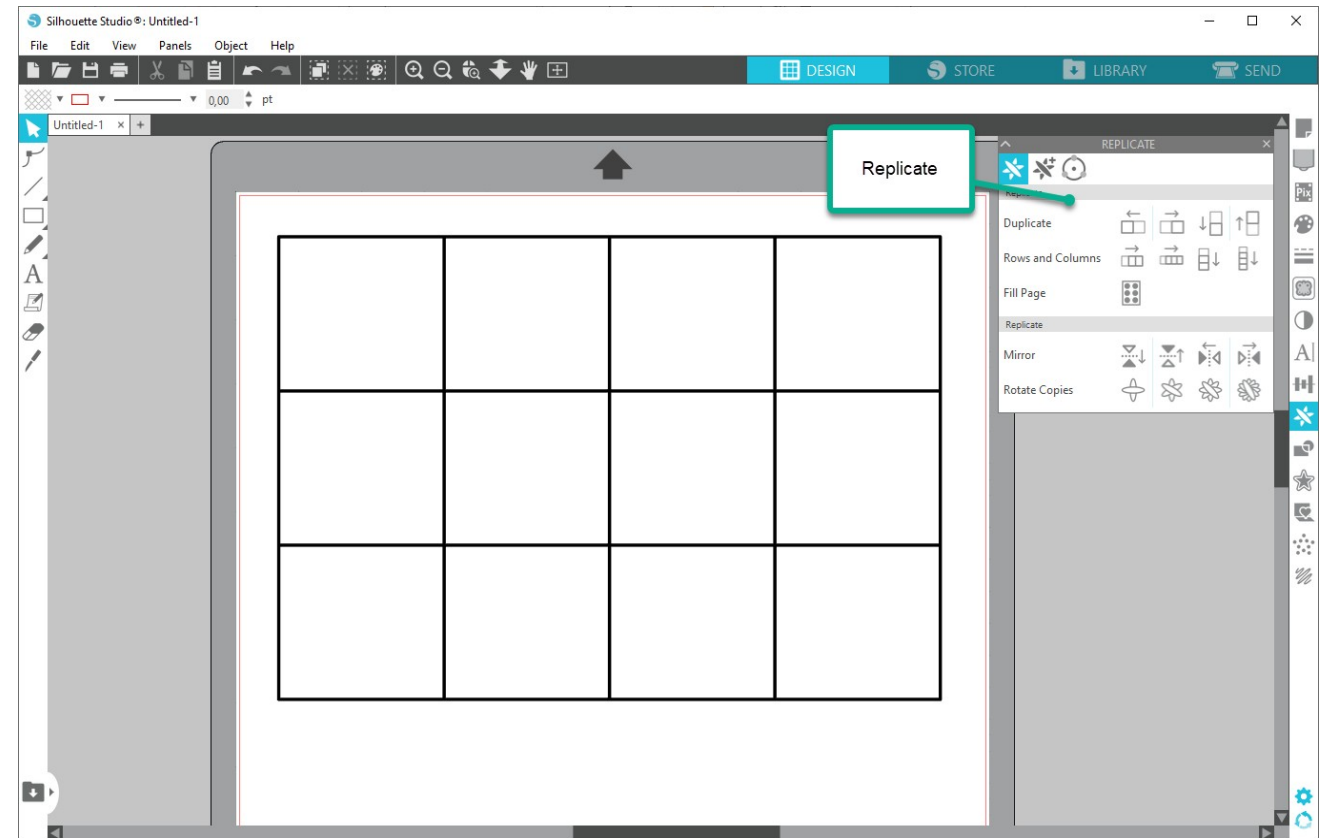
Silhouette Studio®: Untitled-1

File Edit View Panels Object Help

DESIGN STORE LIBRARY SEND

0,00 pt

Untitled-1 ×

REPLICATE

Replicate

Duplicate

Rows and Columns

Fill Page

Replicate

Mirror

Rotate Copies